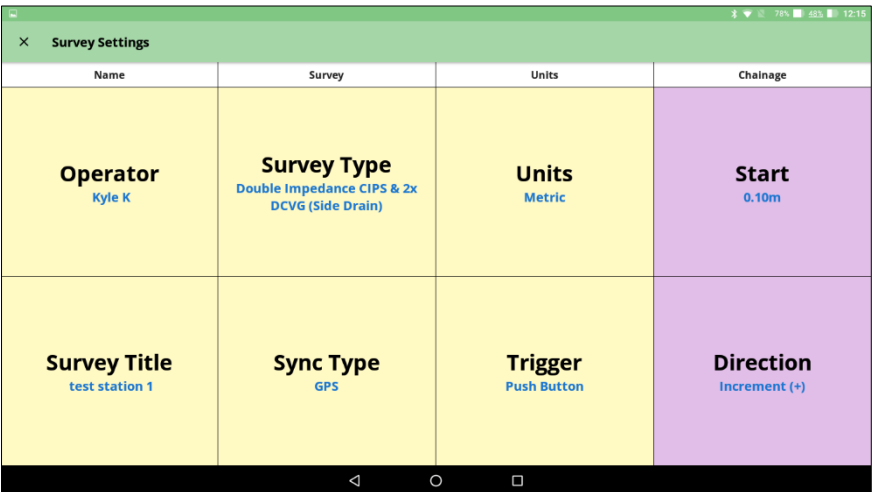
78% 48% 12:15

×	Survey Settings

| Name | Survey | Units | Chainage |
|---|---|---|---|
| Operator<br>Kyle K | Survey Type<br>Double Impedance CIPS & 2x DCVG (Side Drain) | Units<br>Metric | Start<br>0.10m |
| Survey Title<br>test station 1 | Sync Type<br>GPS | Trigger<br>Push Button | Direction<br>Increment (+) |